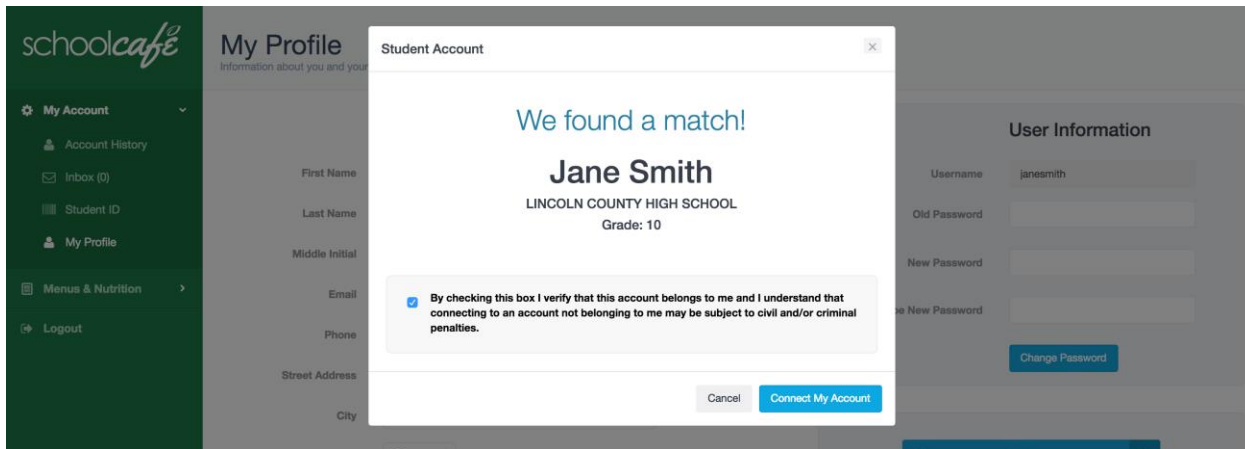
schoolcafé

My Account
Account History
Inbox (0)
Student ID
My Profile
Menus & Nutrition
Logout

My Profile
Information about you and your

First Name
Last Name
Middle Initial
Email
Phone
Street Address
City

Student Account

We found a match!

Jane Smith

LINCOLN COUNTY HIGH SCHOOL

Grade: 10

By checking this box I verify that this account belongs to me and I understand that connecting to an account not belonging to me may be subject to civil and/or criminal penalties.

Cancel
Connect My Account

User Information

Username janesmith
Old Password
New Password
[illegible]e New Password

Change Password